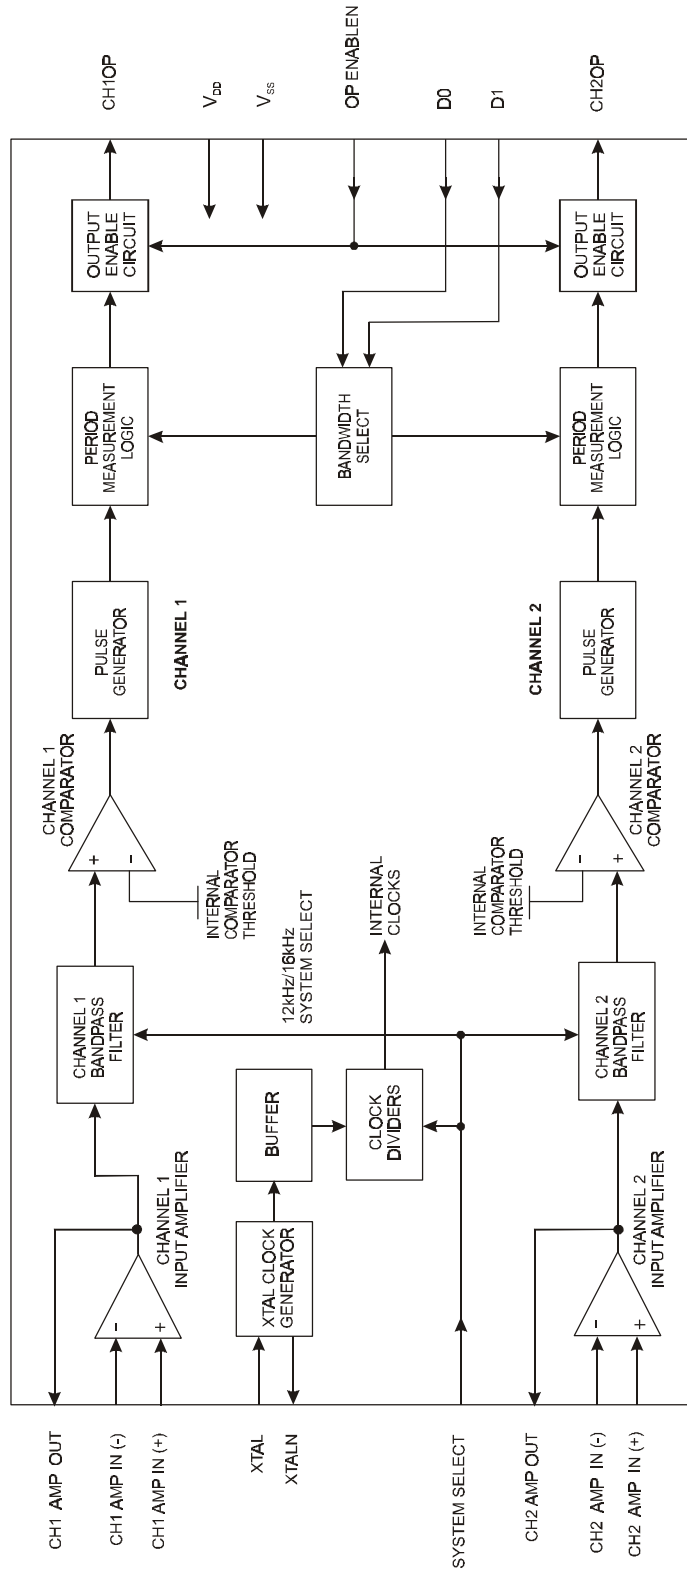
CH1 AMP OUT
CH1 AMP IN (-)
CH1 AMP IN (+)
XTAL
XTALN
SYSTEM SELECT
CH2 AMP OUT
CH2 AMP IN (-)
CH2 AMP IN (+)

-
+
CHANNEL 1 INPUT AMPLIFIER
XTAL CLOCK GENERATOR
-
+
CHANNEL 2 INPUT AMPLIFIER

CHANNEL 1 BANDPASS FILTER
BUFFER
CLOCK DIVIDERS
CHANNEL 2 BANDPASS FILTER

12kHz/16kHz SYSTEM SELECT
INTERNAL CLOCKS

+
-
CHANNEL 1 COMPARATOR
INTERNAL COMPARATOR THRESHOLD
INTERNAL COMPARATOR THRESHOLD
-
+
CHANNEL 2 COMPARATOR

PULSE GENERATOR
CHANNEL 1
CHANNEL 2
PULSE GENERATOR

PERIOD MEASUREMENT LOGIC
BANDWIDTH SELECT
PERIOD MEASUREMENT LOGIC

OUTPUT ENABLE CIRCUIT
OUTPUT ENABLE CIRCUIT

CH1OP
$V_{DD}$
$V_{SS}$
OP ENABLEN
D0
D1
CH2OP